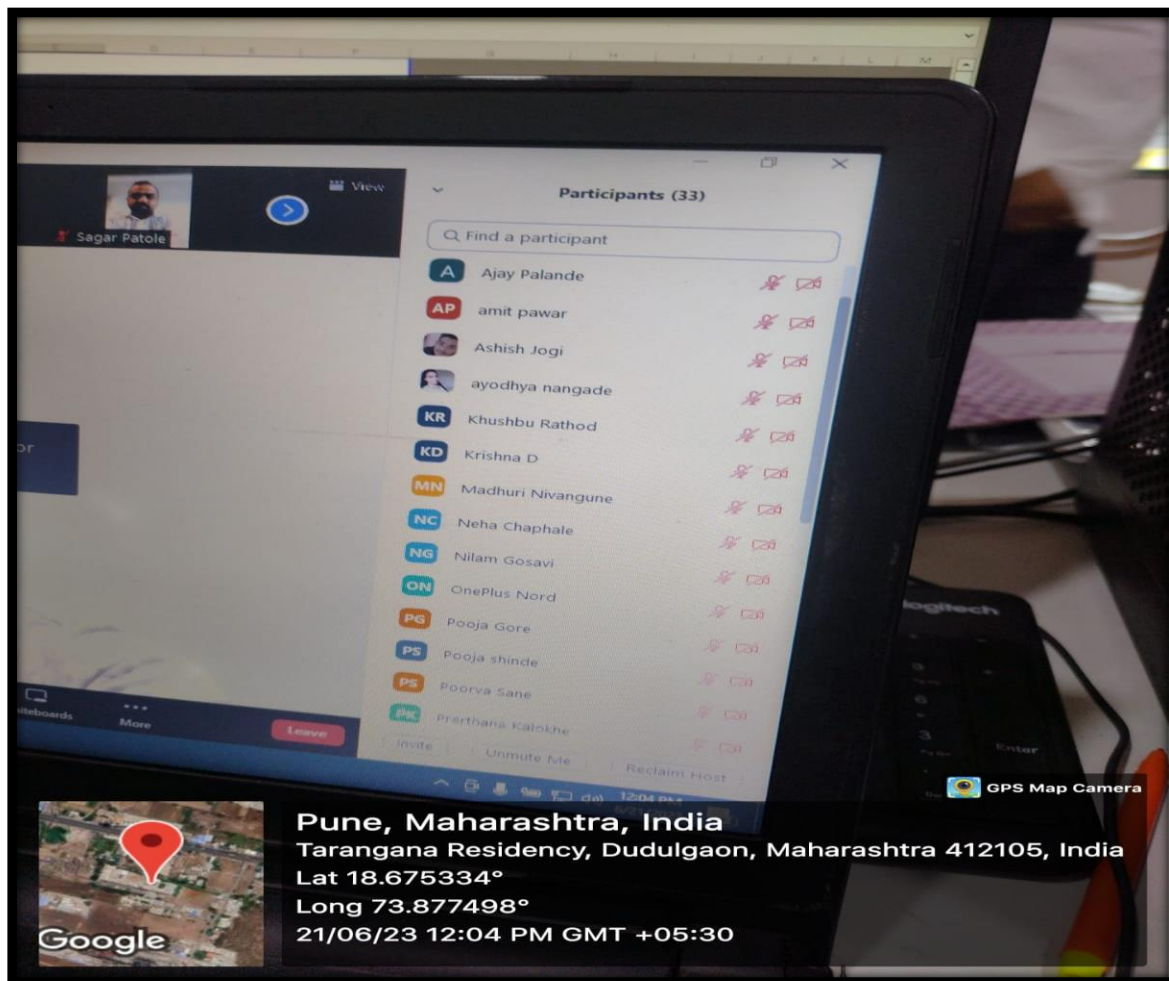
Sagar Patole

View

Participants (33)

Find a participant

A Ajay Palande

AP amit pawar

Ashish Jogi

ayodhya nangade

KR Khushbu Rathod

KD Krishna D

MN Madhuri Nivangune

NC Neha Chaphale

NG Nilam Gosavi

ON OnePlus Nord

PG Pooja Gore

PS Pooja shinde

PS Poorva Sane

PK Prerthana Kalokhe

Invite

Unmute Me

Reclaim Host

iteboards

More

Leave

12:04 PM

logitech

Enter

GPS Map Camera

Pune, Maharashtra, India

Tarangana Residency, Dudulgaon, Maharashtra 412105, India

Lat 18.675334°

Long 73.877498°

21/06/23 12:04 PM GMT +05:30

Google